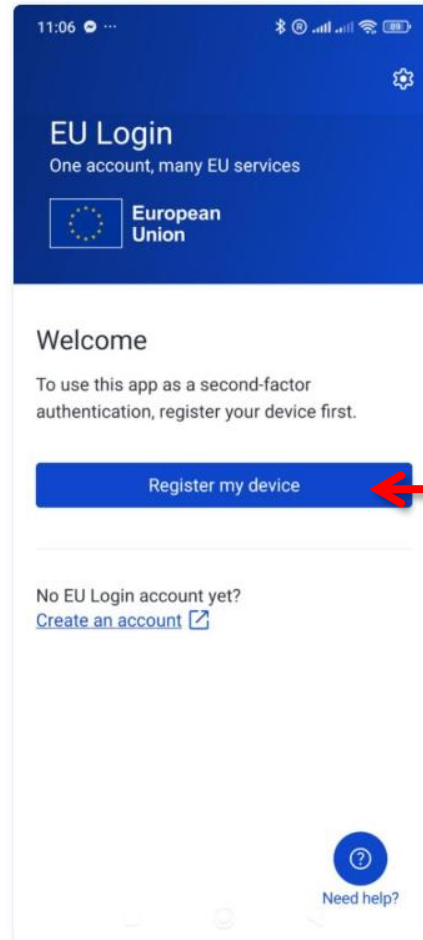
11:06

EU Login
One account, many EU services

European Union

Welcome

To use this app as a second-factor authentication, register your device first.

Register my device

No EU Login account yet?
Create an account

Need help?